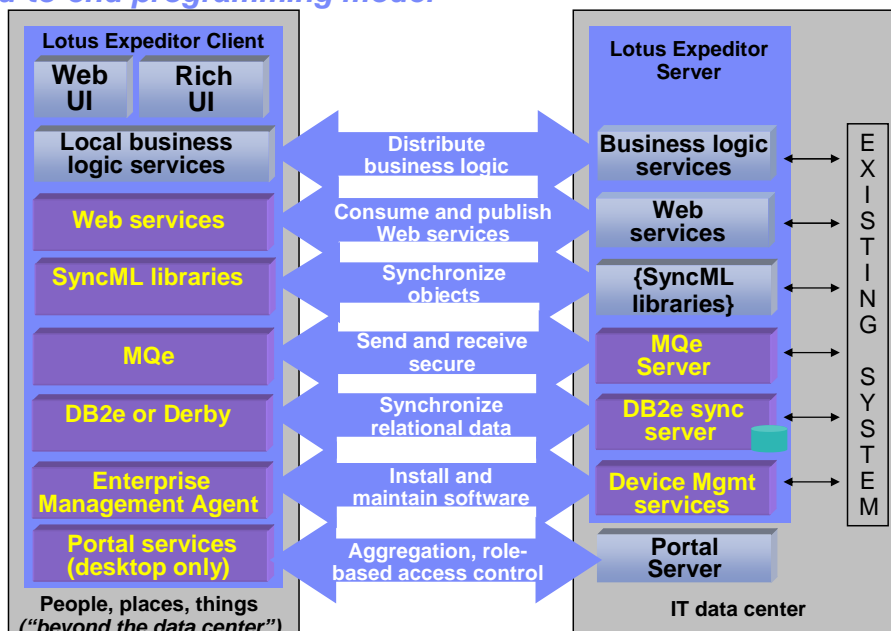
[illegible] to end programming model

Lotus Expeditor Client

Web UI

Rich UI

Local business logic services

Web services

SyncML libraries

MQe

DB2e or Derby

Enterprise Management Agent

Portal services (desktop only)

People, places, things (“beyond the data center”)

Distribute business logic

Consume and publish Web services

Synchronize objects

Send and receive secure

Synchronize relational data

Install and maintain software

Aggregation, role-based access control

Lotus Expeditor Server

Business logic services

Web services

{SyncML libraries}

MQe Server

DB2e sync server

Device Mgmt services

Portal Server

IT data center

EXISTING SYSTEM